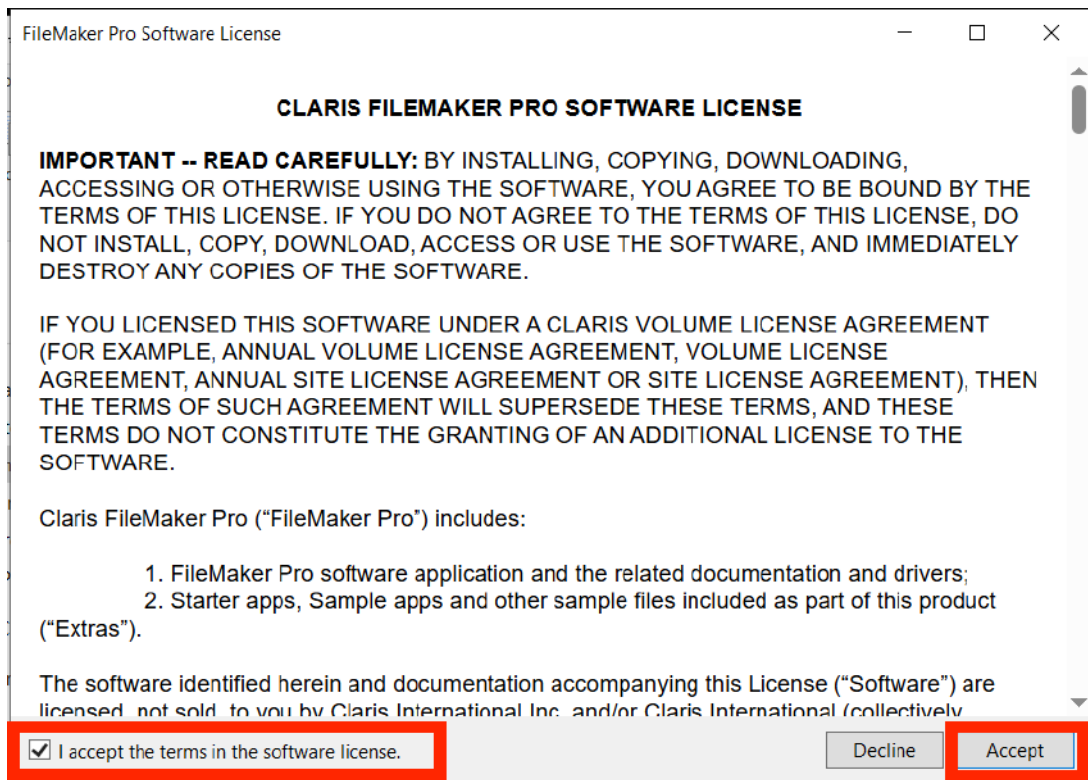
FileMaker Pro Software License

CLARIS FILEMAKER PRO SOFTWARE LICENSE

IMPORTANT -- READ CAREFULLY: BY INSTALLING, COPYING, DOWNLOADING, ACCESSING OR OTHERWISE USING THE SOFTWARE, YOU AGREE TO BE BOUND BY THE TERMS OF THIS LICENSE. IF YOU DO NOT AGREE TO THE TERMS OF THIS LICENSE, DO NOT INSTALL, COPY, DOWNLOAD, ACCESS OR USE THE SOFTWARE, AND IMMEDIATELY DESTROY ANY COPIES OF THE SOFTWARE.

IF YOU LICENSED THIS SOFTWARE UNDER A CLARIS VOLUME LICENSE AGREEMENT (FOR EXAMPLE, ANNUAL VOLUME LICENSE AGREEMENT, VOLUME LICENSE AGREEMENT, ANNUAL SITE LICENSE AGREEMENT OR SITE LICENSE AGREEMENT), THEN THE TERMS OF SUCH AGREEMENT WILL SUPERSEDE THESE TERMS, AND THESE TERMS DO NOT CONSTITUTE THE GRANTING OF AN ADDITIONAL LICENSE TO THE SOFTWARE.

Claris FileMaker Pro (“FileMaker Pro”) includes:

1. FileMaker Pro software application and the related documentation and drivers;
2. Starter apps, Sample apps and other sample files included as part of this product (“Extras”).

The software identified herein and documentation accompanying this License (“Software”) are licensed, not sold, to you by Claris International Inc. and/or Claris International (collectively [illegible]

I accept the terms in the software license.

Decline

Accept